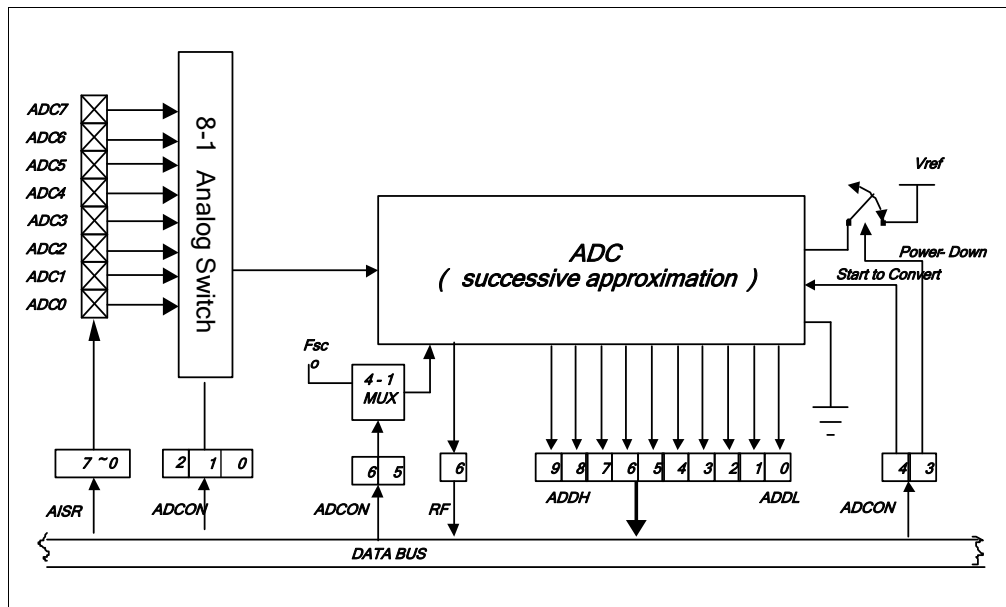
ADC7
ADC6
ADC5
ADC4
ADC3
ADC2
ADC1
ADC0

8-1 Analog Switch

ADC
( successive approximation )

Vref
Power- Down
Start to Convert

Fsc
o

4 - 1
MUX

7 ~0
AISR

2 1 0
ADCON

6 5
ADCON

6
RF

9 8 7 6 5 4 3 2 1 0
ADDH
ADDL

4 3
ADCON

DATA BUS